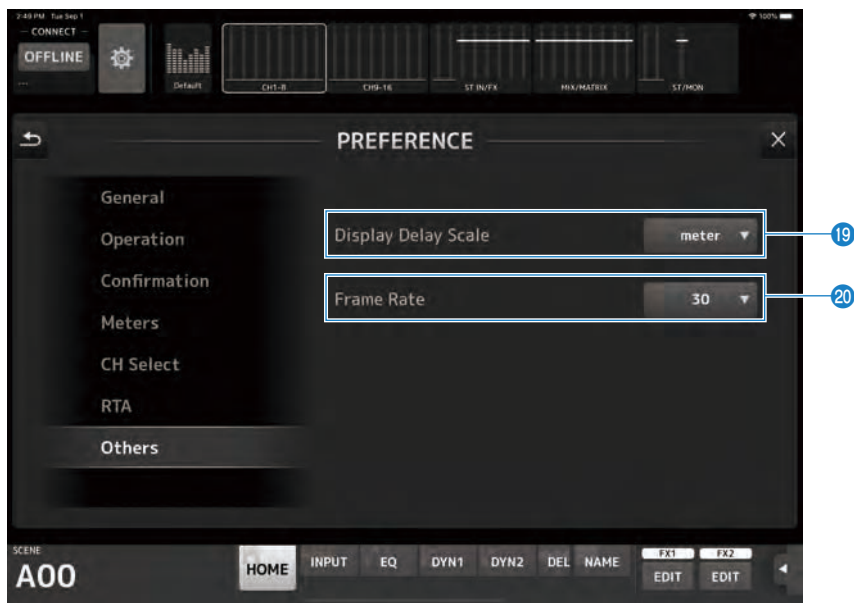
2:49 PM Tue Sep 1
100%
CONNECT
OFFLINE
---
Default
CH1-8
CH9-16
ST IN/FX
MIX/MATRIX
ST/MON

PREFERENCE

General
Operation
Confirmation
Meters
CH Select
RTA
Others

Display Delay Scale
meter
19

Frame Rate
30
20

SCENE
A00
HOME
INPUT
EQ
DYN1
DYN2
DEL
NAME
FX1
EDIT
FX2
EDIT